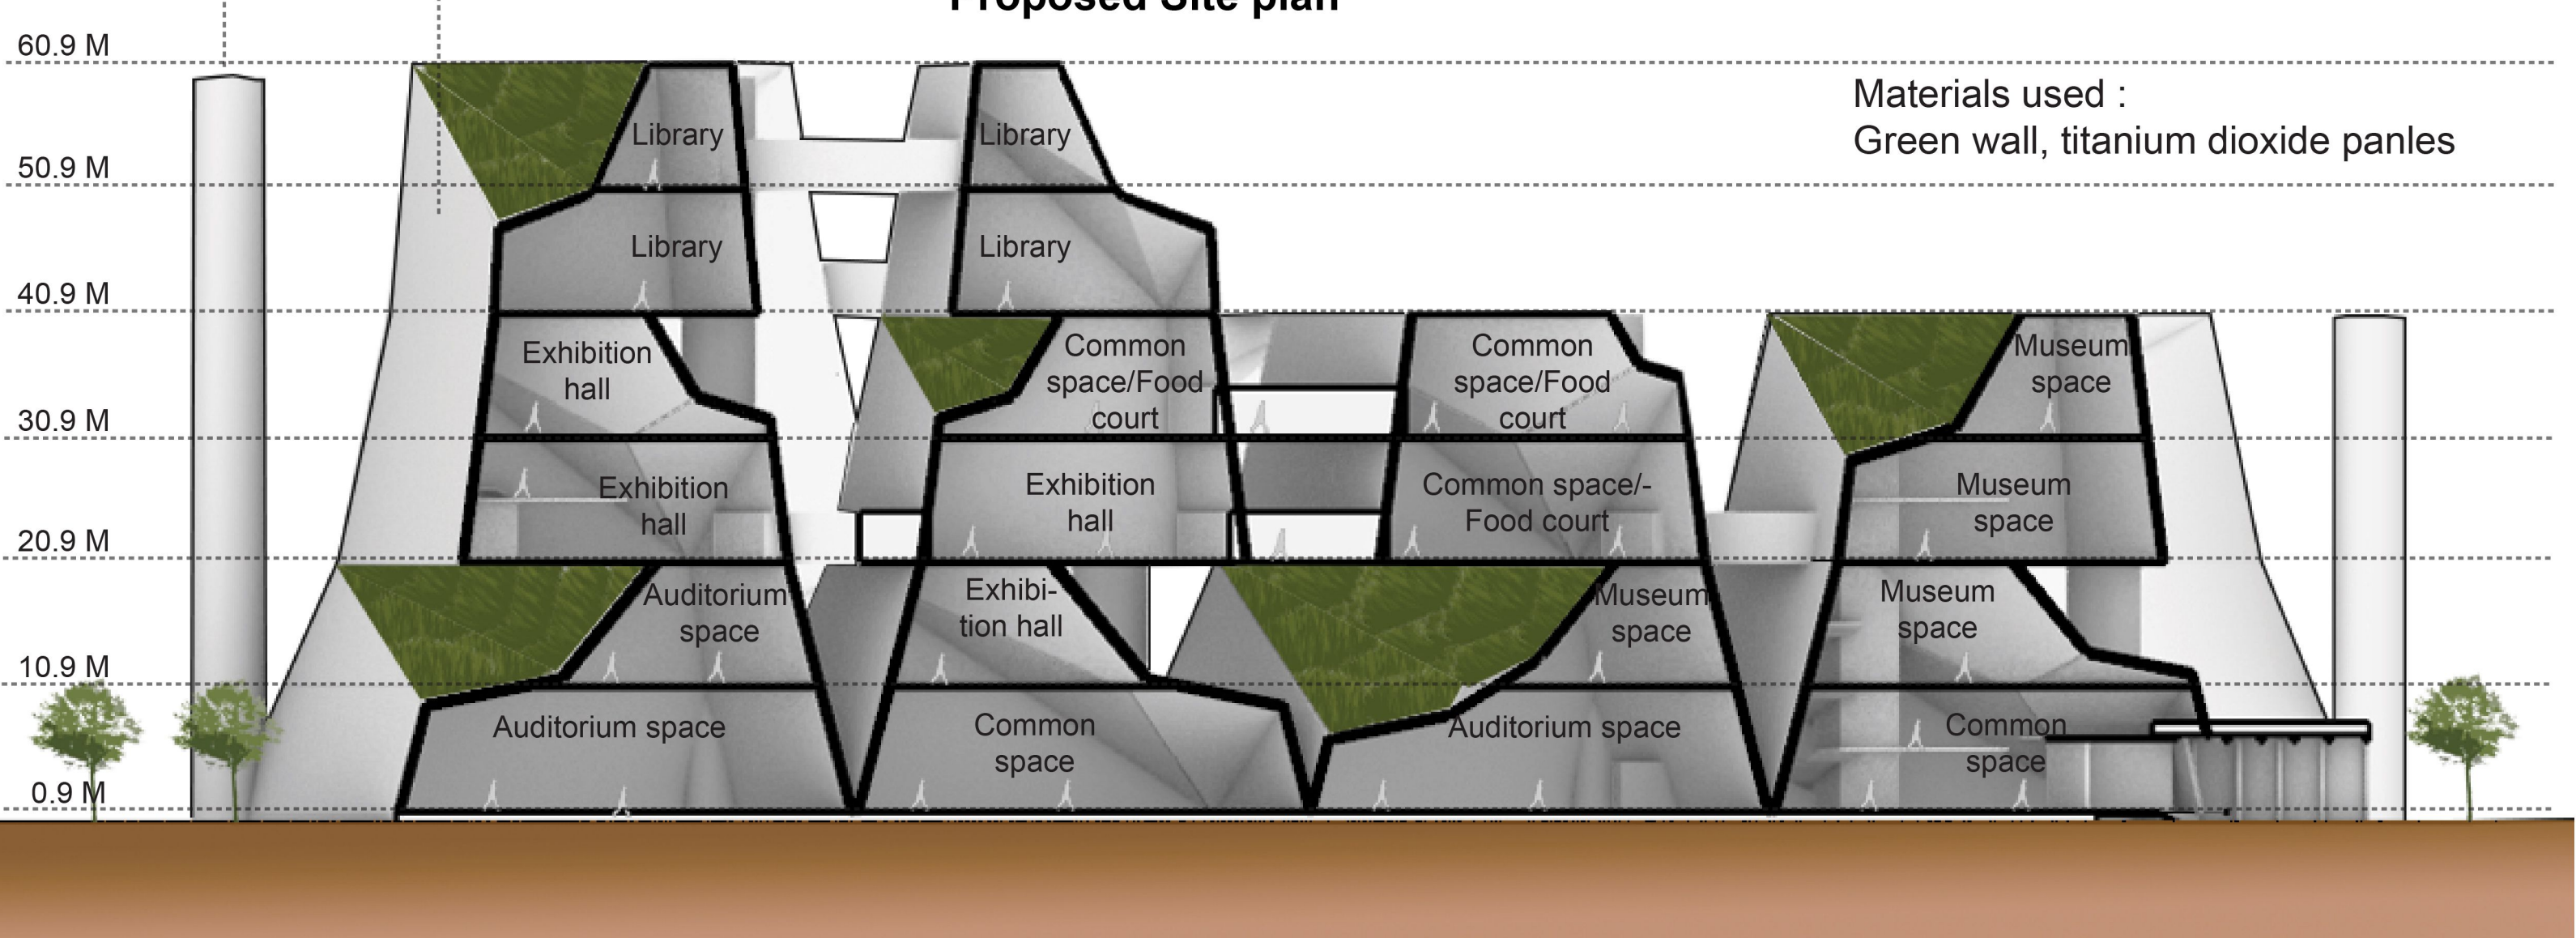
Proposed Site plan

60.9 M

50.9 M

40.9 M

30.9 M

20.9 M

10.9 M

0.9 M

Materials used :
Green wall, titanium dioxide panles

Library

Library

Library

Library

Exhibition hall

Common space/Food court

Common space/Food court

Museum space

Exhibition hall

Exhibition hall

Common space/- Food court

Museum space

Auditorium space

Exhibi- tion hall

Museum space

Museum space

Auditorium space

Common space

Auditorium space

Common space